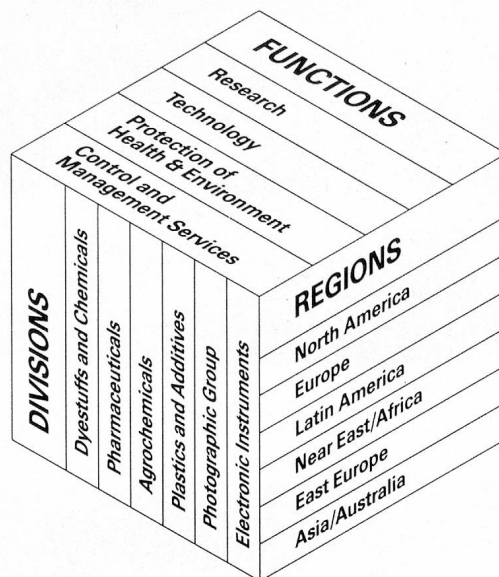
FUNCTIONS
Research
Technology
Protection of Health & Environment
Control and Management Services

DIVISIONS
Dyestuffs and Chemicals
Pharmaceuticals
Agrochemicals
Plastics and Additives
Photographic Group
Electronic Instruments

REGIONS
North America
Europe
Latin America
Near East/Africa
East Europe
Asia/Australia